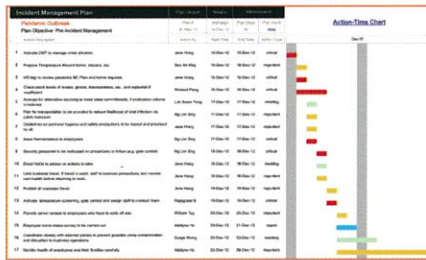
Incident Management Plan

Pandemic Outbreak

Plan Objective: Pre-Incident Management

Action-Time Chart

| | Action Description | Action by | Start Date | End Date | Action Type |
|---|---|---|---|---|---|
| 1 | Activate EMT to manage crisis situation. | Jane Hong | 15-Nov-12 | 15-Nov-12 | critical |
| 2 | Prepare Temperature Record forms, plasters, etc. | Boo Ah May | 15-Nov-12 | 16-Nov-12 | important |
| 3 | HR Mgr to review pandemic BC Plan and home response | Jane Hong | 15-Nov-12 | 16-Nov-12 | critical |
| 4 | Check stock levels of masks, gloves, thermometers, etc., and replenish if insufficient | Richard Pang | 15-Nov-12 | 19-Nov-12 | critical |
| 5 | Arrange for alternative sourcing to meet sales commitments, if production volume is reduced | Loh Boon Tiong | 17-Nov-12 | 17-Nov-12 | meeting |
| 6 | Plan for transportation to be provided to reduce likelihood of staff infection via public transport | Ng Lim Ang | 17-Nov-12 | 17-Nov-12 | critical |
| 7 | Establish ex personal hygiene and safety precautions to be issued and practised by all | Ng Lim Ang | 17-Nov-12 | 17-Nov-12 | important |
| 8 | Issue thermometers to employees | Ho Jun Boy | 17-Nov-12 | 17-Nov-12 | important |
| 9 | Security personnel to be instructed on procedures to follow (e.g. gate control) | Ng Lim Ang | 18-Nov-12 | 18-Nov-12 | critical |
| 10 | Email HoD's to advise on actions to take | Jane Hong | 18-Nov-12 | 18-Nov-12 | meeting |
| 11 | Look to prevent illness. If forced to work, staff to exercise precautions and monitor own health before returning to work | Jane Hong | 18-Nov-12 | 19-Nov-12 | critical |
| 12 | Publish all overseas travel | Jane Hong | 18-Nov-12 | 19-Nov-12 | important |
| 13 | Activate temperature screening, gate control and assign staff to conduct them | Rajagopal S | 19-Nov-12 | 20-Nov-12 | critical |
| 14 | Provide server access to employees who have to work off site | William Tay | 20-Nov-12 | 20-Nov-12 | critical |
| 15 | Employee home-status survey to be carried out | Jane Hong | 20-Nov-12 | 20-Nov-12 | report |
| 16 | Coordinate closely with relevant parties to prevent possible cross-contamination and disruption to business operations | Gorge Wong | 20-Nov-12 | 21-Nov-12 | important |
| 17 | Monitor health of employees and their families carefully | Jane Hong | 21-Nov-12 | 23-Nov-12 | important |